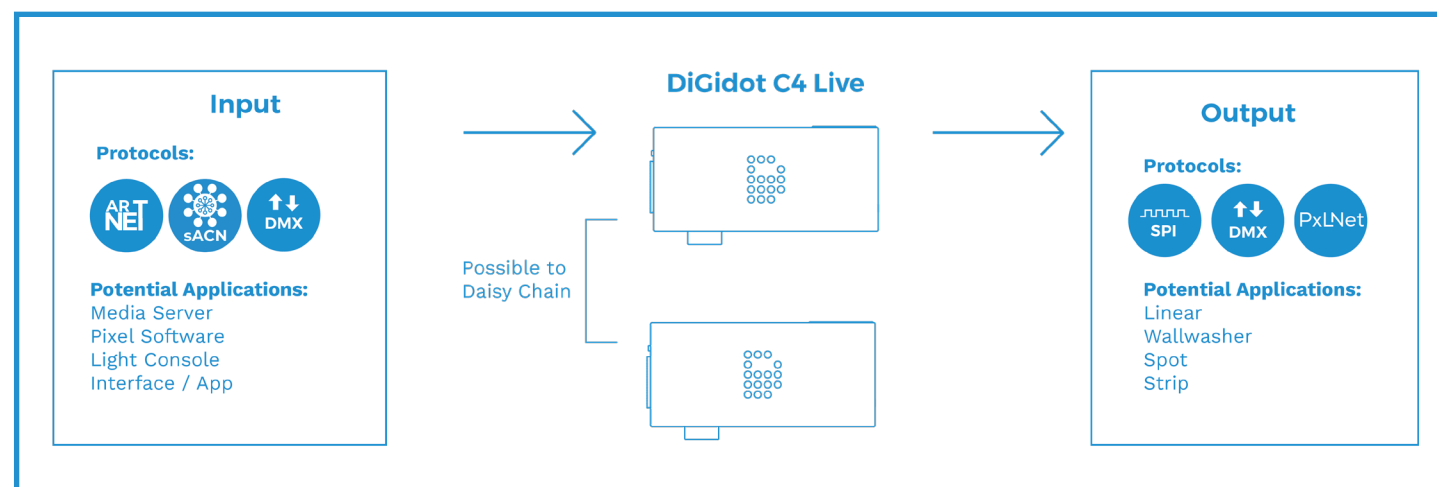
Input

Protocols:

AR NET

sACN

DMX

Potential Applications:
Media Server
Pixel Software
Light Console
Interface / App

DiGidot C4 Live

Possible to Daisy Chain

Output

Protocols:

SPI

DMX

PxLNet

Potential Applications:
Linear
Wallwasher
Spot
Strip